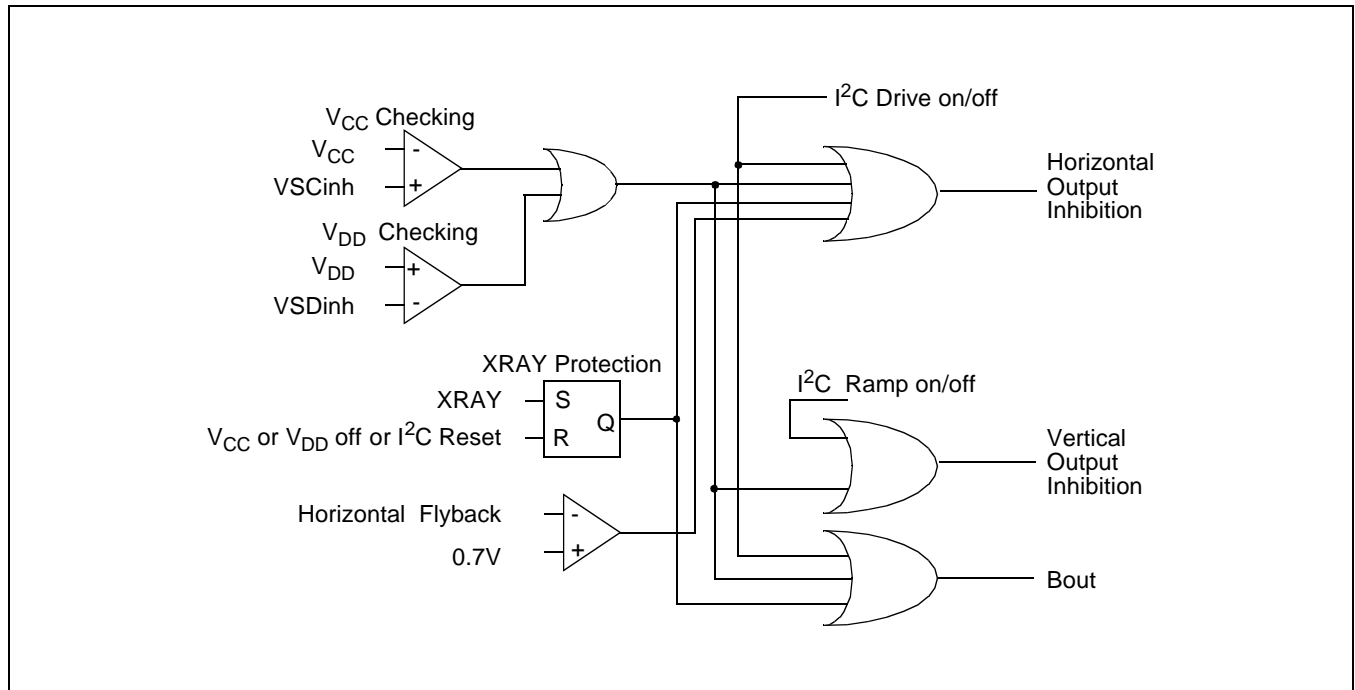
$V_{CC}$ Checking
$V_{CC}$
-
VSCinh
+
$V_{DD}$ Checking
$V_{DD}$
+
VSDinh
-
$I^2C$ Drive on/off
Horizontal Output Inhibition
XRAY Protection
XRAY
S
$V_{CC}$ or $V_{DD}$ off or $I^2C$ Reset
R
Q
$I^2C$ Ramp on/off
Vertical Output Inhibition
Horizontal Flyback
-
0.7V
+
Bout